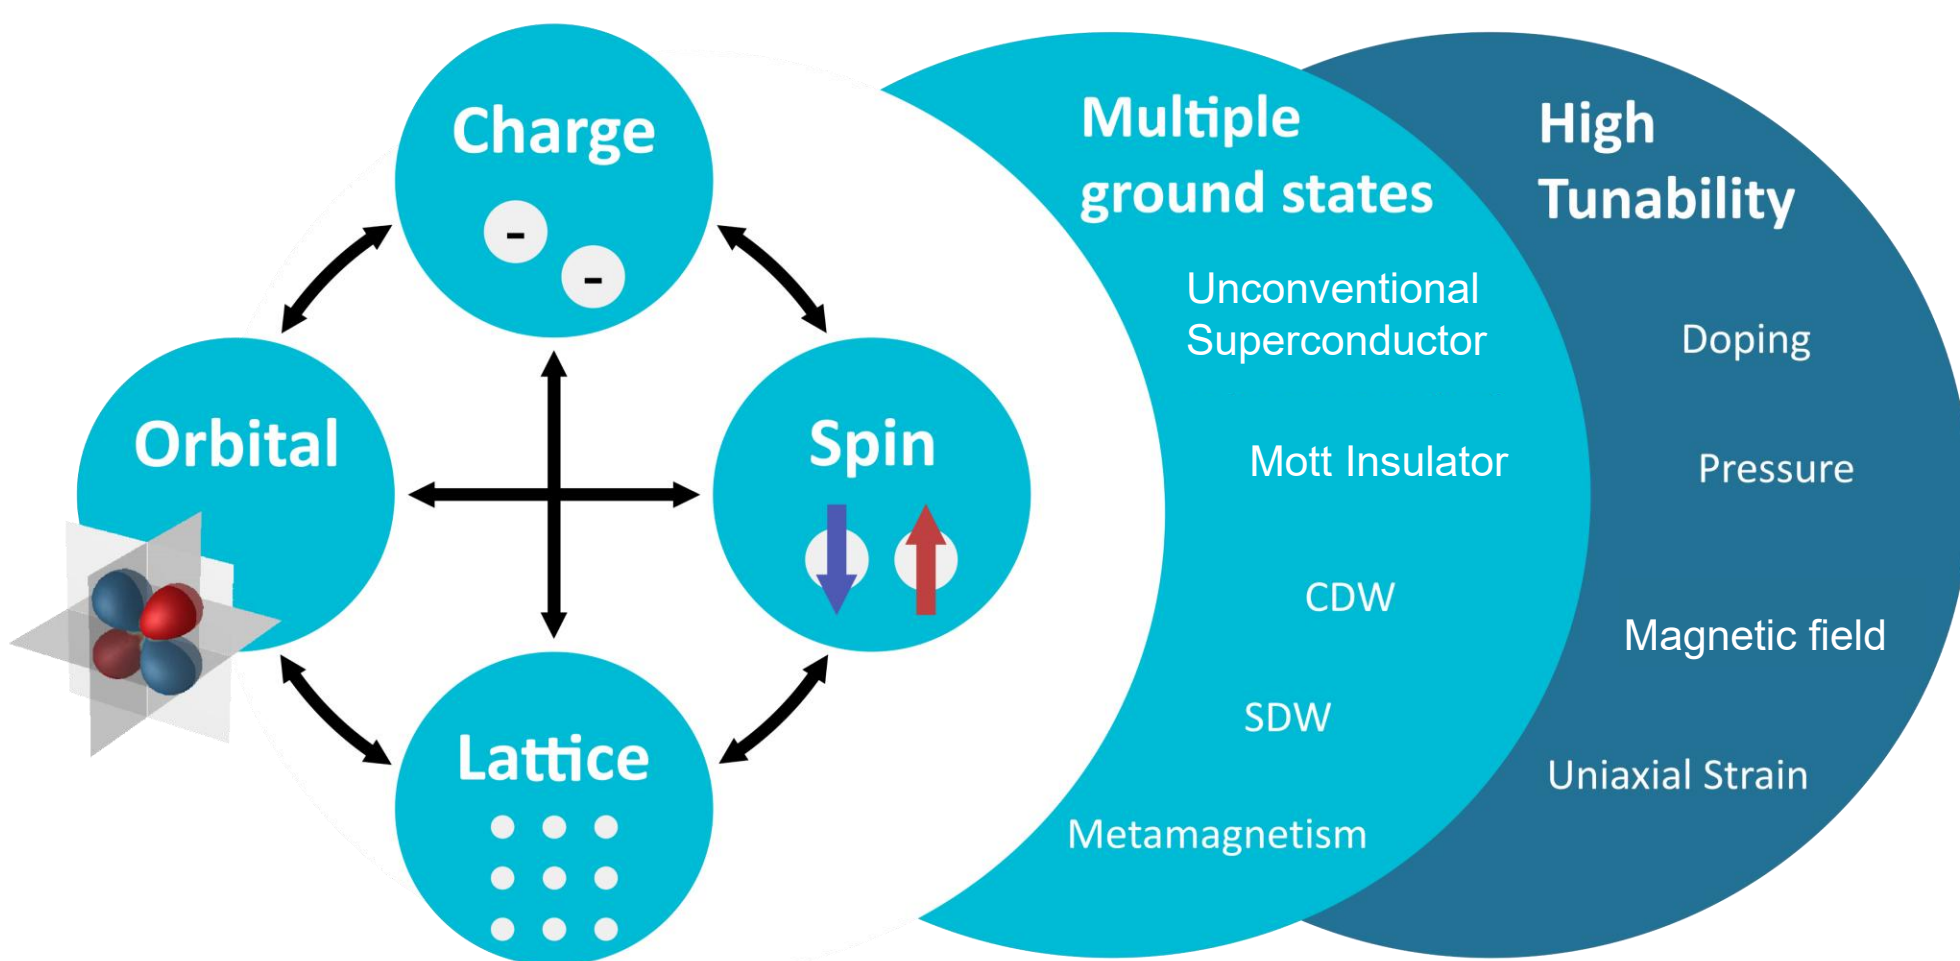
Charge

-

-

Orbital

Spin

Lattice

Multiple ground states

Unconventional Superconductor

Mott Insulator

CDW

SDW

Metamagnetism

High Tunability

Doping

Pressure

Magnetic field

Uniaxial Strain